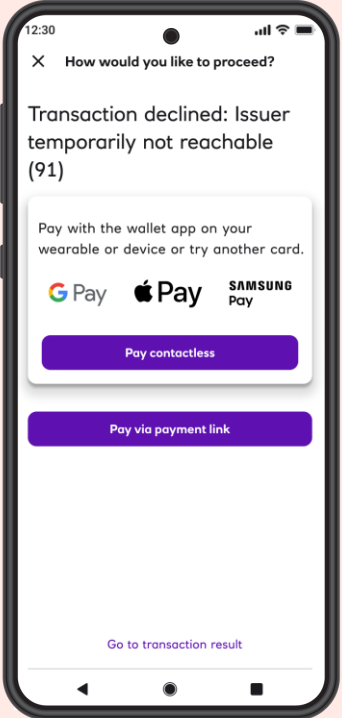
12:30

How would you like to proceed?

Transaction declined: Issuer temporarily not reachable (91)

Pay with the wallet app on your wearable or device or try another card.

G Pay

Pay

SAMSUNG Pay

Pay contactless

Pay via payment link

Go to transaction result